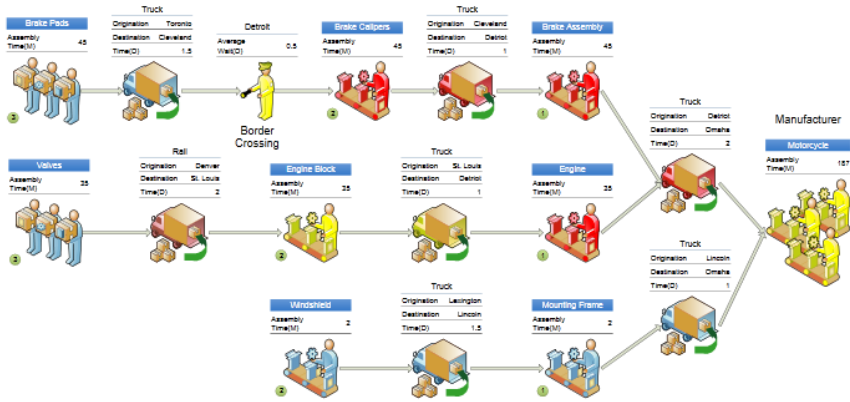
Brake Pads
Assembly Time(M) 45

Truck
Origination Toronto
Destination Cleveland
Time(D) 1.5

Detroit
Average Wait(D) 0.5

Border Crossing

Brake Calipers
Assembly Time(M) 45

Truck
Origination Cleveland
Destination Detroit
Time(D) 1

Brake Assembly
Assembly Time(M) 45

Truck
Origination Detroit
Destination Omaha
Time(D) 2

Manufacturer

Motorcycle
Assembly Time(M) 157

Valves
Assembly Time(M) 35

Rail
Origination Denver
Destination St. Louis
Time(D) 2

Engine Block
Assembly Time(M) 35

Truck
Origination St. Louis
Destination Detroit
Time(D) 1

Engine
Assembly Time(M) 35

Truck
Origination Lincoln
Destination Omaha
Time(D) 1

Windshield
Assembly Time(M) 2

Truck
Origination Lexington
Destination Lincoln
Time(D) 1.5

Mounting Frame
Assembly Time(M) 2

2
2
1
2
2
1
2
1